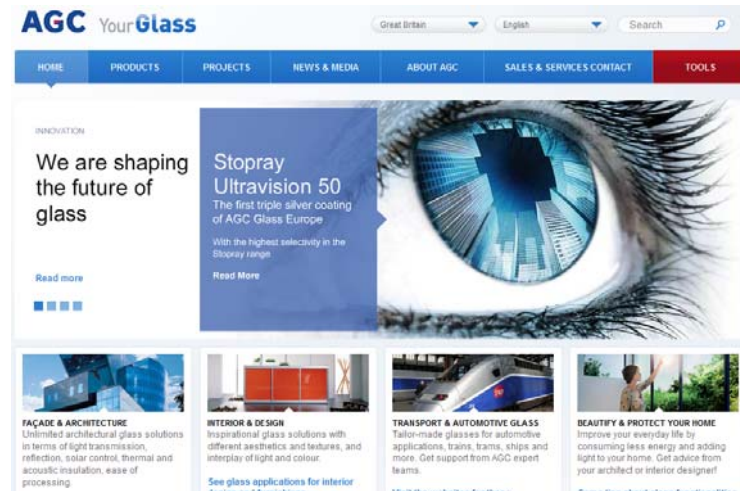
AGC YourGlass

Great Britain
English
Search

HOME
PRODUCTS
PROJECTS
NEWS & MEDIA
ABOUT AGC
SALES & SERVICES CONTACT
TOOLS

INNOVATION

We are shaping the future of glass

Read more

Stopray Ultravision 50

The first triple silver coating of AGC Glass Europe

With the highest selectivity in the Stopray range

Read More

FAÇADE & ARCHITECTURE
Unlimited architectural glass solutions in terms of light transmission, reflection, solar control, thermal and acoustic insulation, ease of processing.

INTERIOR & DESIGN
Inspirational glass solutions with different aesthetics and textures, and interplay of light and colour.

See glass applications for interior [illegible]

TRANSPORT & AUTOMOTIVE GLASS
Tailor-made glasses for automotive applications, trains, trams, ships and more. Get support from AGC expert teams.

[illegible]

BEAUTIFY & PROTECT YOUR HOME
Improve your everyday life by consuming less energy and adding light to your home. Get advice from your architect or interior designer!

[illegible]